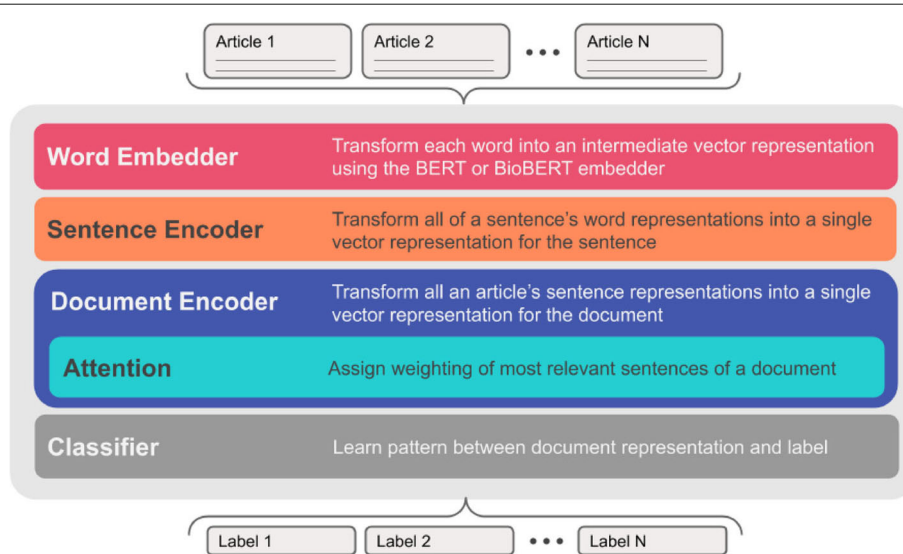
Article 1

Article 2

• • •

Article N

Word Embedder

Transform each word into an intermediate vector representation using the BERT or BioBERT embedder

Sentence Encoder

Transform all of a sentence's word representations into a single vector representation for the sentence

Document Encoder

Transform all an article's sentence representations into a single vector representation for the document

Attention

Assign weighting of most relevant sentences of a document

Classifier

Learn pattern between document representation and label

Label 1

Label 2

• • •

Label N